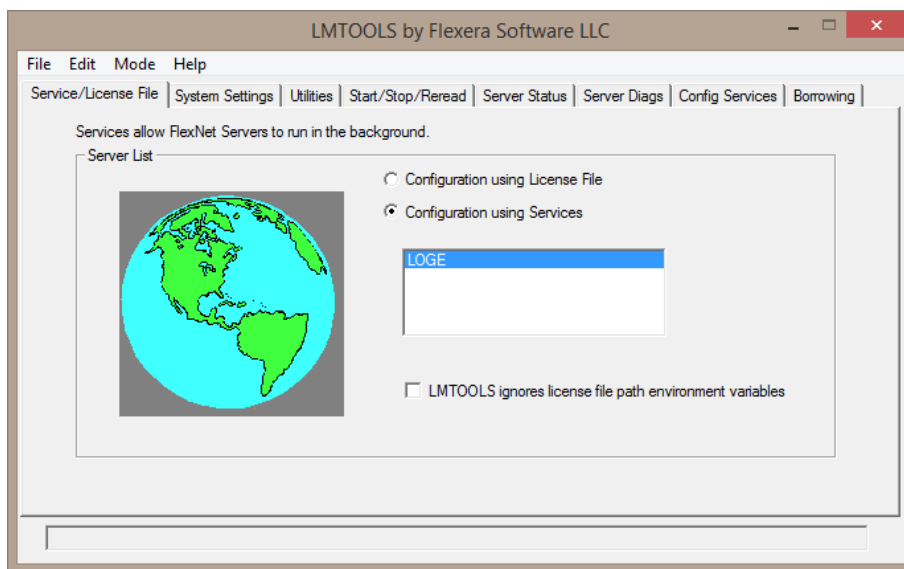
LMTOOLS by Flexera Software LLC

File Edit Mode Help

Service/License File | System Settings | Utilities | Start/Stop/Reread | Server Status | Server Diags | Config Services | Borrowing

Services allow FlexNet Servers to run in the background.

Server List

Configuration using License File

Configuration using Services

LOGE

LMTOOLS ignores license file path environment variables